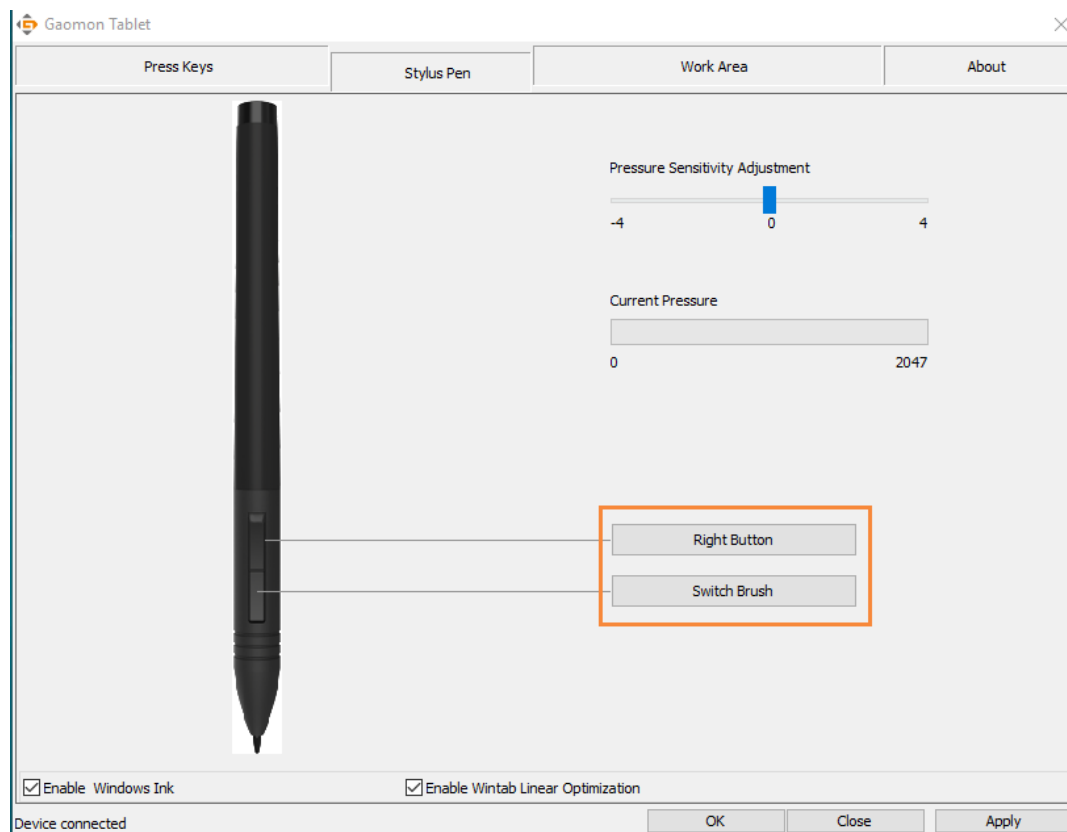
Gaomon Tablet

Press Keys | Stylus Pen | Work Area | About

Pressure Sensitivity Adjustment

-4 0 4

Current Pressure

0 2047

Right Button

Switch Brush

☑Enable Windows Ink

☑Enable Wintab Linear Optimization

Device connected

OK Close Apply